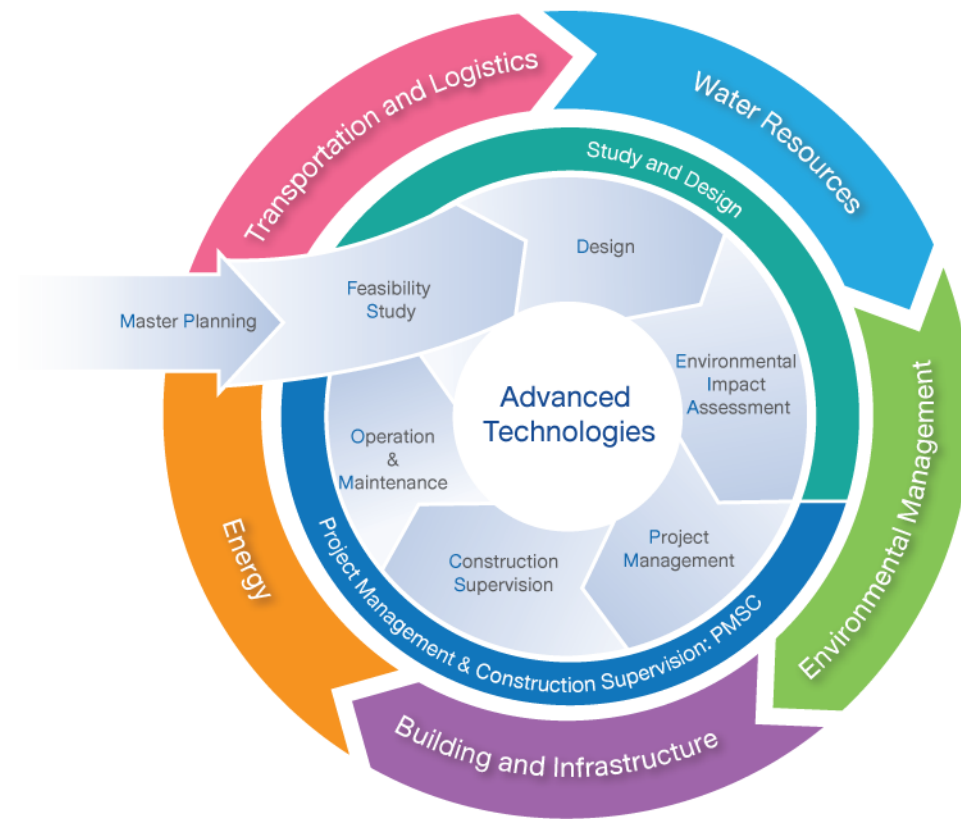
Transportation and Logistics

Water Resources

Environmental Management

Building and Infrastructure

Energy

Study and Design

Project Management & Construction Supervision: PMSC

Master Planning

Feasibility Study

Design

Environmental Impact Assessment

Project Management

Construction Supervision

Operation & Maintenance

Advanced Technologies